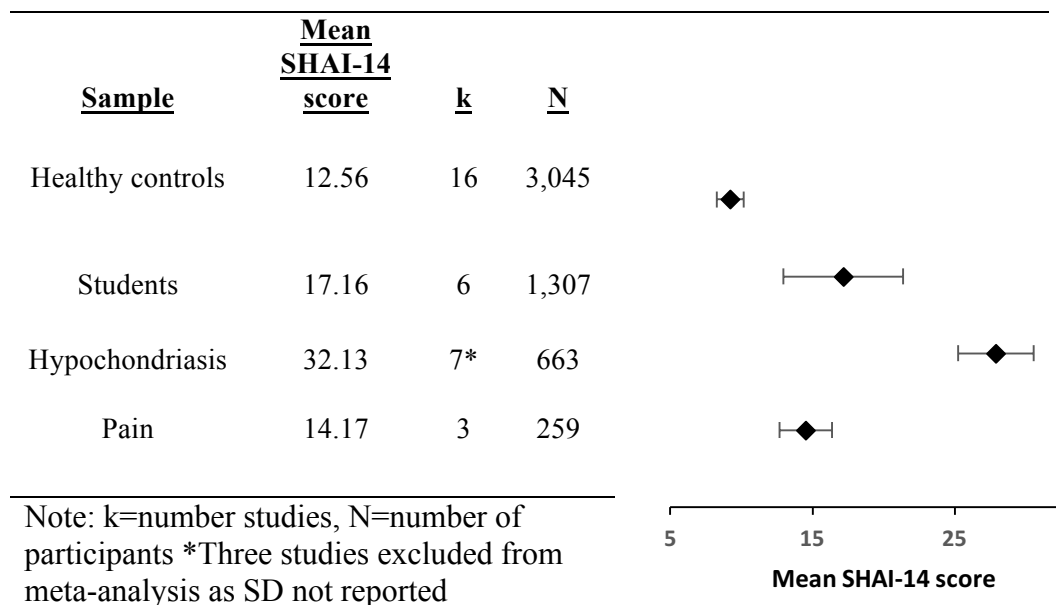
| Sample | Mean SHAI-14 score | k | N |
|---|---|---|---|
| Healthy controls | 12.56 | 16 | 3,045 |
| Students | 17.16 | 6 | 1,307 |
| Hypochondriasis | 32.13 | 7* | 663 |
| Pain | 14.17 | 3 | 259 |

Note: k=number studies, N=number of participants *Three studies excluded from meta-analysis as SD not reported

5
15
25
Mean SHAI-14 score